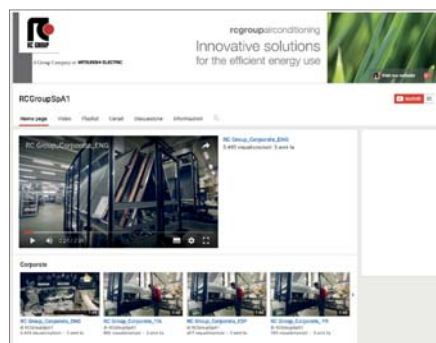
RC GROUP

A Group Company of MITSUBISHI ELECTRIC

rcgroupairconditioning

Innovative solutions
for the efficient energy use

Visit our website

RCGroupSpA1

Iscriviti

Home page Video Playlist Canali Discussione Informazioni

RC Group_Corporate_ENG

RC Group_Corporate_ENG
3.449 visualizzazioni · 3 anni fa

Corporate

RC Group_Corporate_ENG
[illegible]

RC Group_Corporate_ITA
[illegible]

RC Group_Corporate_ESP
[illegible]

RC Group_Corporate_FR
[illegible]